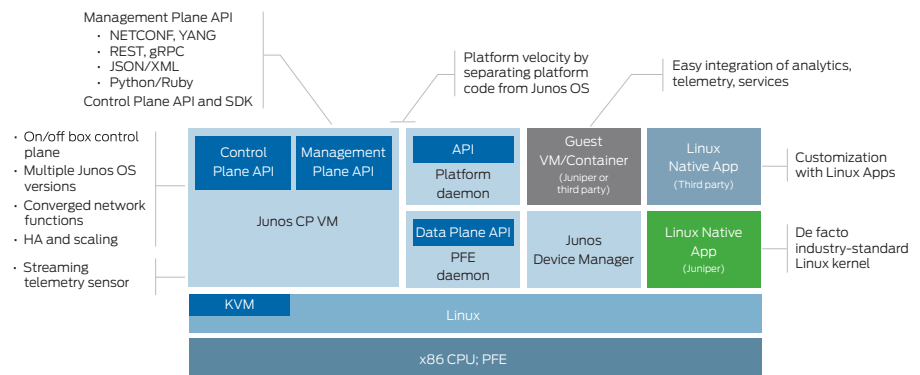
Management Plane API
• NETCONF, YANG
• REST, gRPC
• JSON/XML
• Python/Ruby
Control Plane API and SDK

Platform velocity by separating platform code from Junos OS

Easy integration of analytics, telemetry, services

• On/off box control plane
• Multiple Junos OS versions
• Converged network functions
• HA and scaling

• Streaming telemetry sensor

Control Plane API

Management Plane API

Junos CP VM

API

Platform daemon

Data Plane API

PFE daemon

Guest VM/Container
(Juniper or third party)

Junos Device Manager

Linux Native App
(Third party)

Linux Native App
(Juniper)

Customization with Linux Apps

De facto industry-standard Linux kernel

KVM

Linux

x86 CPU; PFE